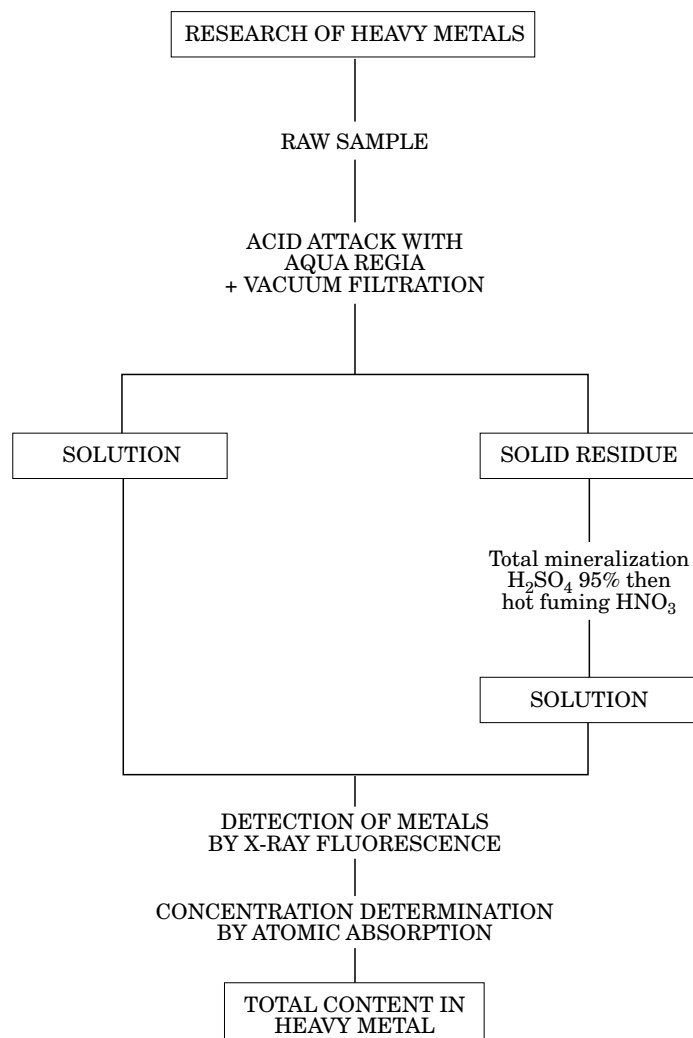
RESEARCH OF HEAVY METALS

RAW SAMPLE

ACID ATTACK WITH AQUA REGIA + VACUUM FILTRATION

SOLUTION

SOLID RESIDUE

Total mineralization $H_2SO_4$ 95% then hot fuming $HNO_3$

SOLUTION

DETECTION OF METALS BY X-RAY FLUORESCENCE

CONCENTRATION DETERMINATION BY ATOMIC ABSORPTION

TOTAL CONTENT IN HEAVY METAL